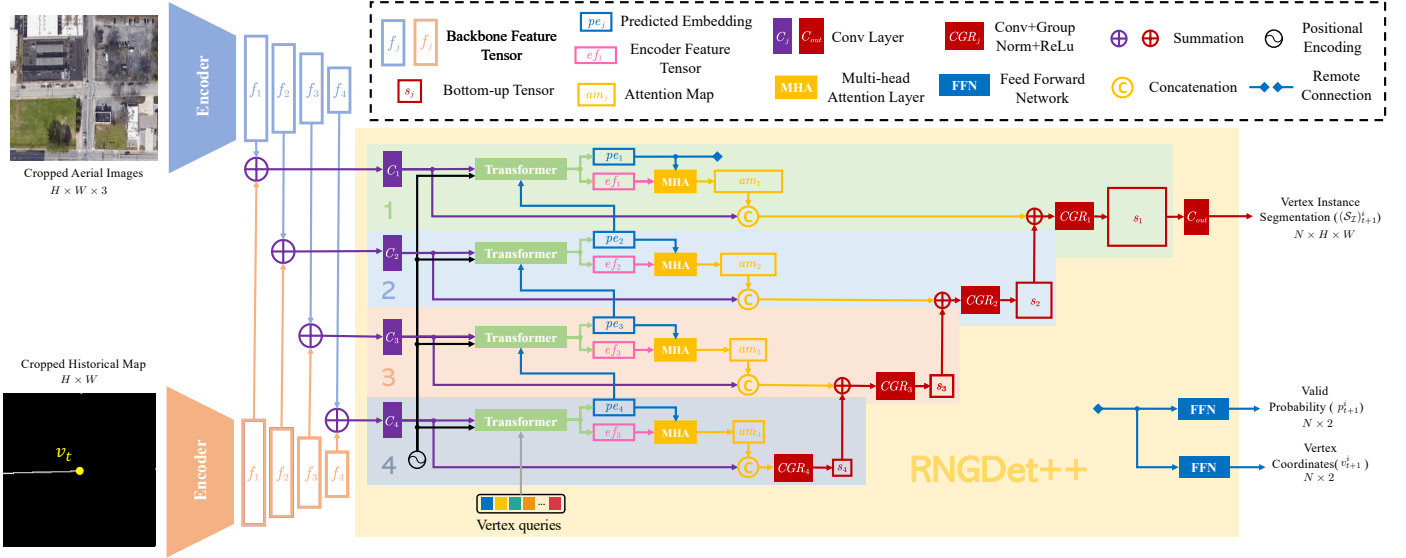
$f_j$ $f_j$ Backbone Feature Tensor
$pe_j$ Predicted Embedding
$ef_j$ Encoder Feature Tensor
$C_j$ $C_{out}$ Conv Layer
$CGR_j$ Conv+Group Norm+ReLu
Summation
Positional Encoding
$s_j$ Bottom-up Tensor
$am_j$ Attention Map
MHA Multi-head Attention Layer
FFN Feed Forward Network
C Concatenation
Remote Connection

Encoder
$f_1$ $f_2$ $f_3$ $f_4$
Cropped Aerial Images
$H \times W \times 3$

Cropped Historical Map
$H \times W$
$v_t$

Encoder
$f_1$ $f_2$ $f_3$ $f_4$

$C_1$ Transformer $pe_1$ $ef_1$ MHA $am_1$ 1
$C_2$ Transformer $pe_2$ $ef_2$ MHA $am_2$ 2
$C_3$ Transformer $pe_3$ $ef_3$ MHA $am_3$ 3
$C_4$ Transformer $pe_4$ $ef_3$ MHA $am_4$ 4

$CGR_1$ $s_1$ $C_{out}$
$CGR_2$ $s_2$
$CGR_3$ $s_3$
$CGR_4$ $s_4$

Vertex Instance Segmentation ( $(\mathcal{S}_{\mathcal{I}})^i_{t+1}$ )
$N \times H \times W$

Vertex queries

RNGDet++

FFN Valid Probability ( $p^i_{t+1}$ )
$N \times 2$

FFN Vertex Coordinates( $v^i_{t+1}$ )
$N \times 2$